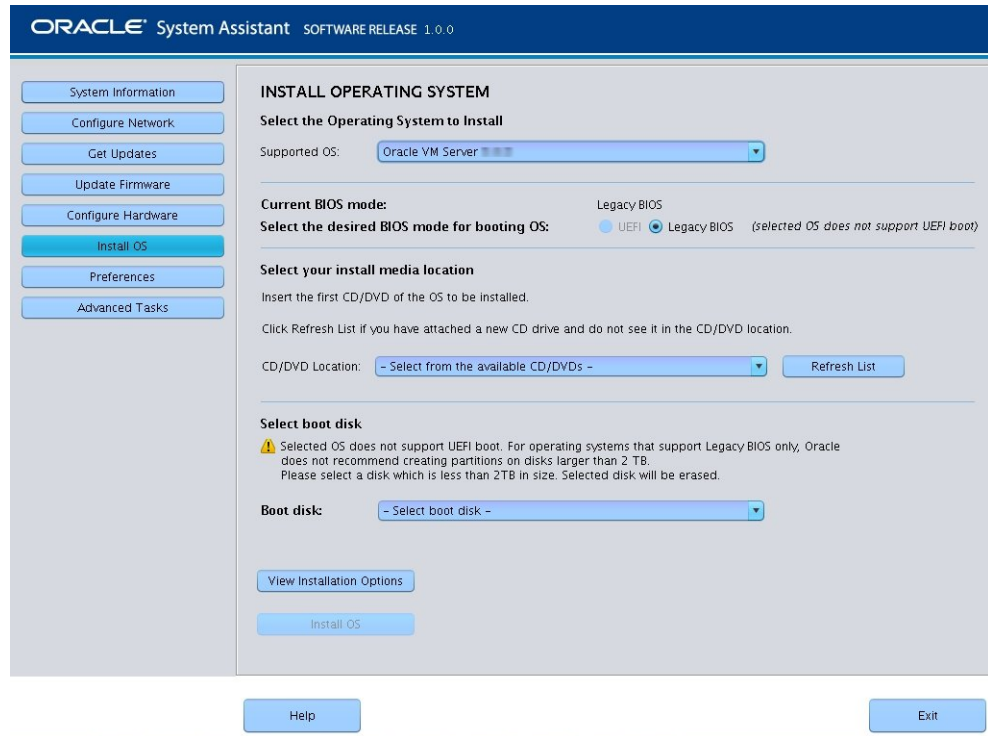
ORACLE® System Assistant SOFTWARE RELEASE 1.0.0

System Information
Configure Network
Get Updates
Update Firmware
Configure Hardware
Install OS
Preferences
Advanced Tasks

INSTALL OPERATING SYSTEM
Select the Operating System to Install

Supported OS: Oracle VM Server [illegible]

Current BIOS mode: Legacy BIOS
Select the desired BIOS mode for booting OS: UEFI Legacy BIOS (selected OS does not support UEFI boot)

Select your install media location
Insert the first CD/DVD of the OS to be installed.

Click Refresh List if you have attached a new CD drive and do not see it in the CD/DVD location.

CD/DVD Location: – Select from the available CD/DVDs – Refresh List

Select boot disk
Selected OS does not support UEFI boot. For operating systems that support Legacy BIOS only, Oracle does not recommend creating partitions on disks larger than 2 TB.
Please select a disk which is less than 2TB in size. Selected disk will be erased.

Boot disk: – Select boot disk –

View Installation Options

Install OS

Help

Exit